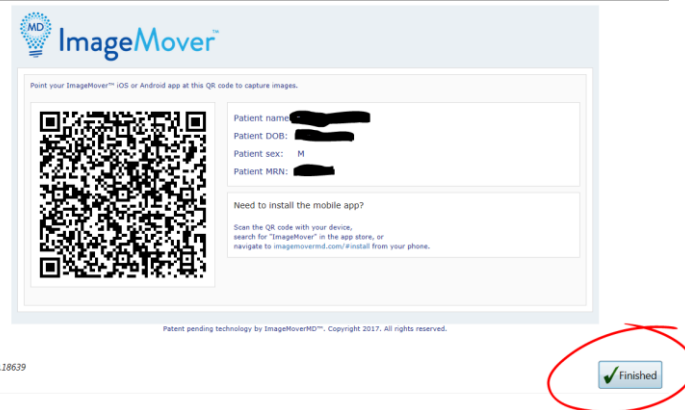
MD ImageMover™

Point your ImageMover™ iOS or Android app at this QR code to capture images.

Patient name: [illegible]
Patient DOB: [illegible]
Patient sex: M
Patient MRN: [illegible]

Need to install the mobile app?

Scan the QR code with your device, search for "ImageMover" in the app store, or navigate to imagemovermd.com/#install from your phone.

Patent pending technology by ImageMoverMD™. Copyright 2017. All rights reserved.

.18639

Finished